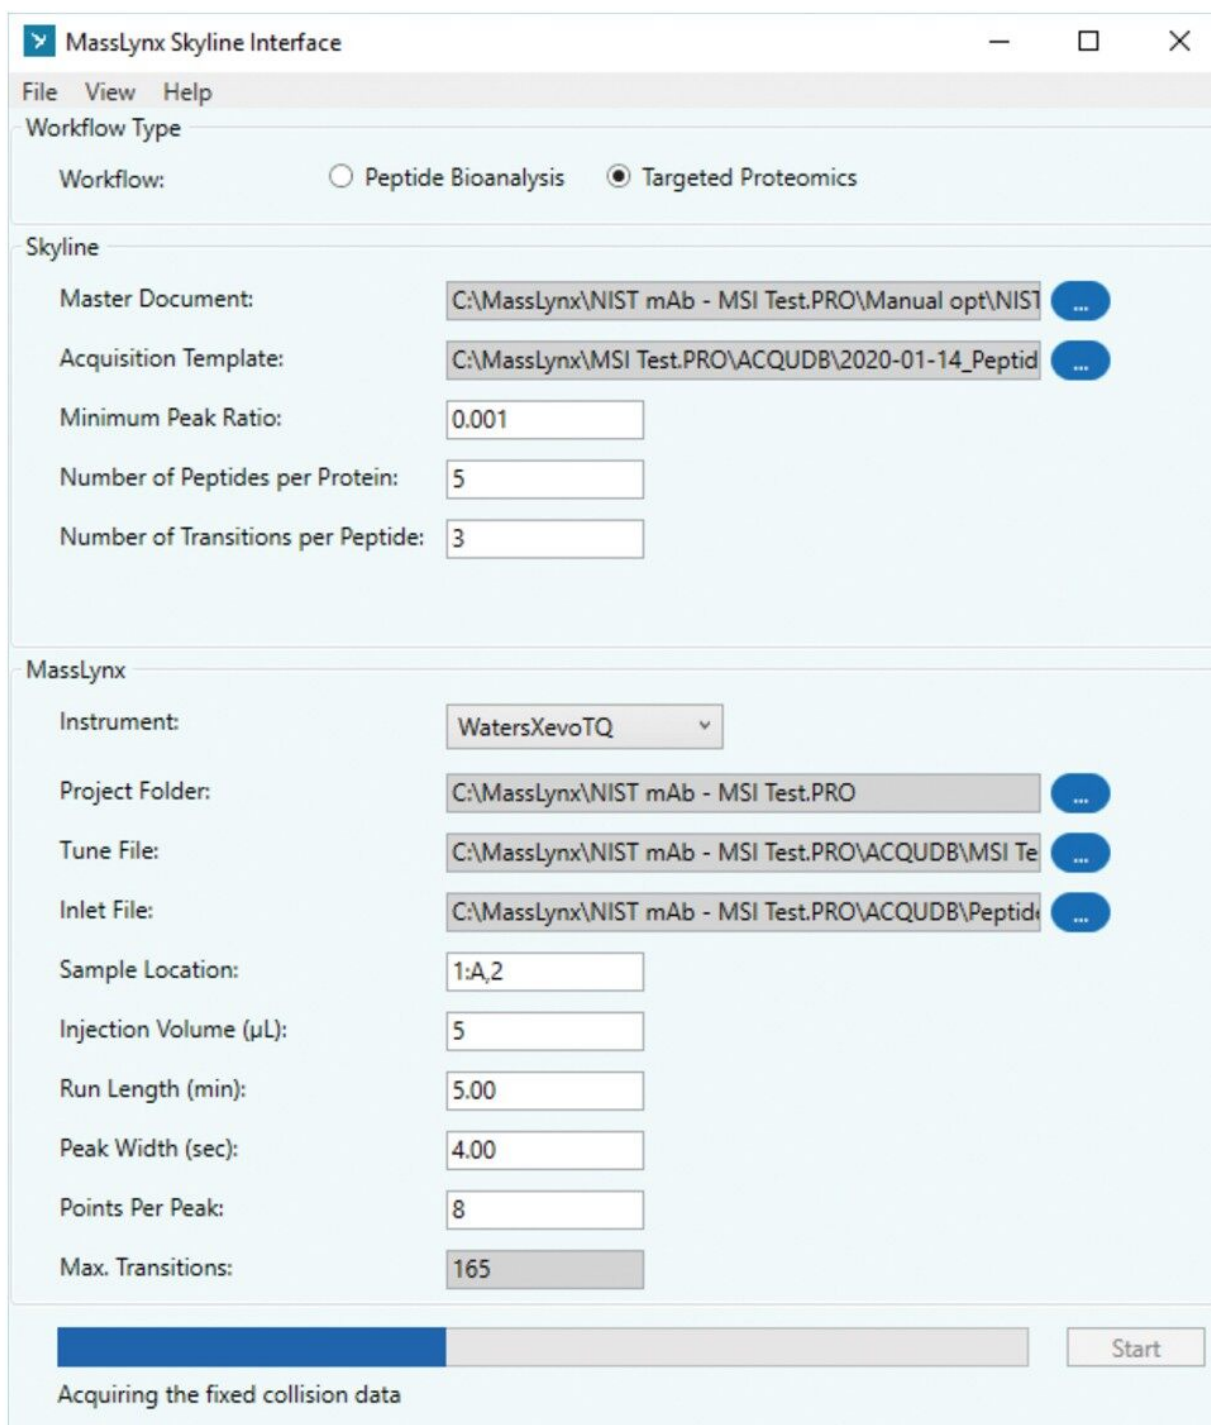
MassLynx Skyline Interface

File View Help

Workflow Type

Workflow: Peptide Bioanalysis Targeted Proteomics

Skyline

Master Document: C:\MassLynx\NIST mAb - MSI Test.PRO\Manual opt\NIST ...

Acquisition Template: C:\MassLynx\MSI Test.PRO\ACQUDB\2020-01-14_Peptid ...

Minimum Peak Ratio: 0.001

Number of Peptides per Protein: 5

Number of Transitions per Peptide: 3

MassLynx

Instrument: WatersXevoTQ

Project Folder: C:\MassLynx\NIST mAb - MSI Test.PRO ...

Tune File: C:\MassLynx\NIST mAb - MSI Test.PRO\ACQUDB\MSI Te ...

Inlet File: C:\MassLynx\NIST mAb - MSI Test.PRO\ACQUDB\Peptid ...

Sample Location: 1:A,2

Injection Volume (µL): 5

Run Length (min): 5.00

Peak Width (sec): 4.00

Points Per Peak: 8

Max. Transitions: 165

Start

Acquiring the fixed collision data